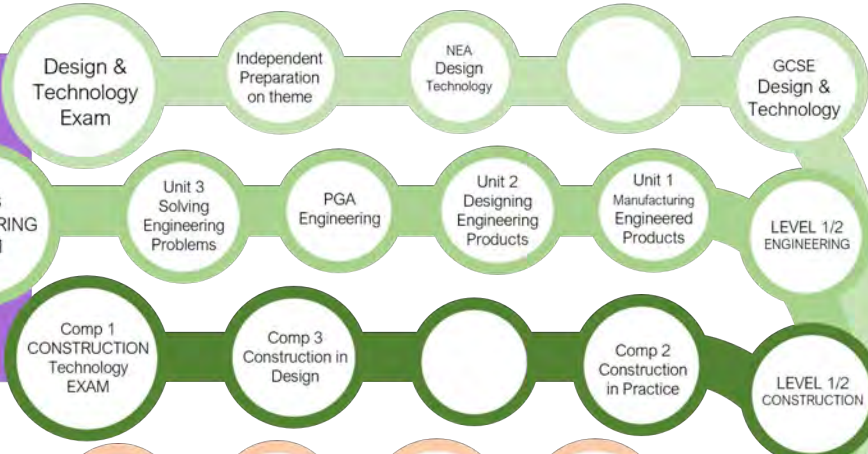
Design & Technology Exam

Independent Preparation on theme

NEA Design Technology

GCSE Design & Technology

S
RING
l

Unit 3 Solving Engineering Problems

PGA Engineering

Unit 2 Designing Engineering Products

Unit 1 Manufacturing Engineered Products

LEVEL 1/2 ENGINEERING

Comp 1 CONSTRUCTION Technology EXAM

Comp 3 Construction in Design

Comp 2 Construction in Practice

LEVEL 1/2 CONSTRUCTION